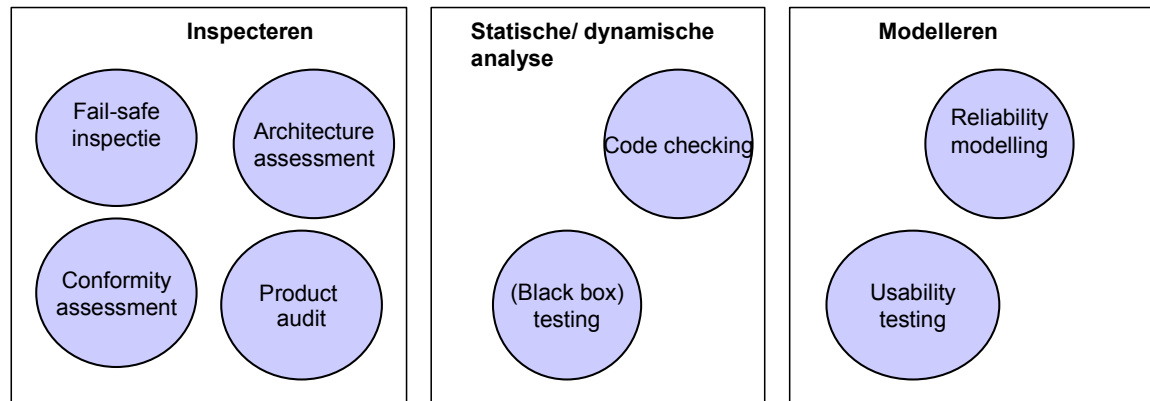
Inspecteren

Fail-safe inspectie

Architecture assessment

Conformity assessment

Product audit

Statische/ dynamische analyse

Code checking

(Black box) testing

Modelleren

Reliability modelling

Usability testing